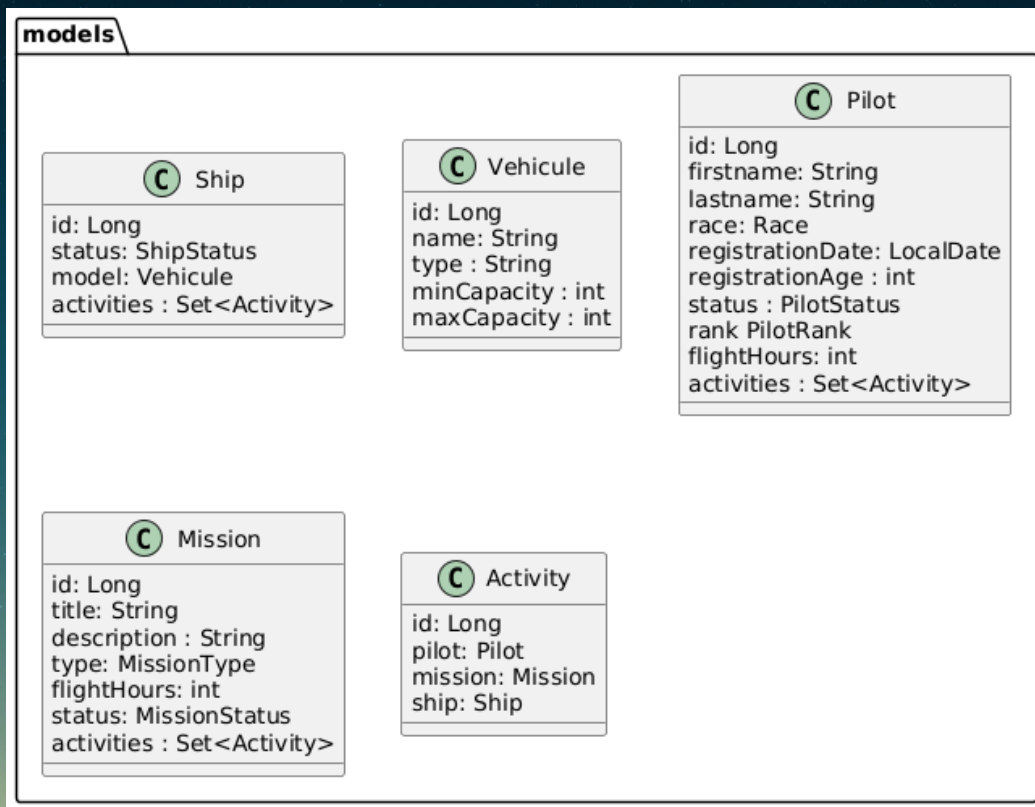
models

C Ship
id: Long
status: ShipStatus
model: Vehicule
activities : Set<Activity>

C Vehicule
id: Long
name: String
type : String
minCapacity : int
maxCapacity : int

C Pilot
id: Long
firstname: String
lastname: String
race: Race
registrationDate: LocalDate
registrationAge : int
status : PilotStatus
rank PilotRank
flightHours: int
activities : Set<Activity>

C Mission
id: Long
title: String
description : String
type: MissionType
flightHours: int
status: MissionStatus
activities : Set<Activity>

C Activity
id: Long
pilot: Pilot
mission: Mission
ship: Ship